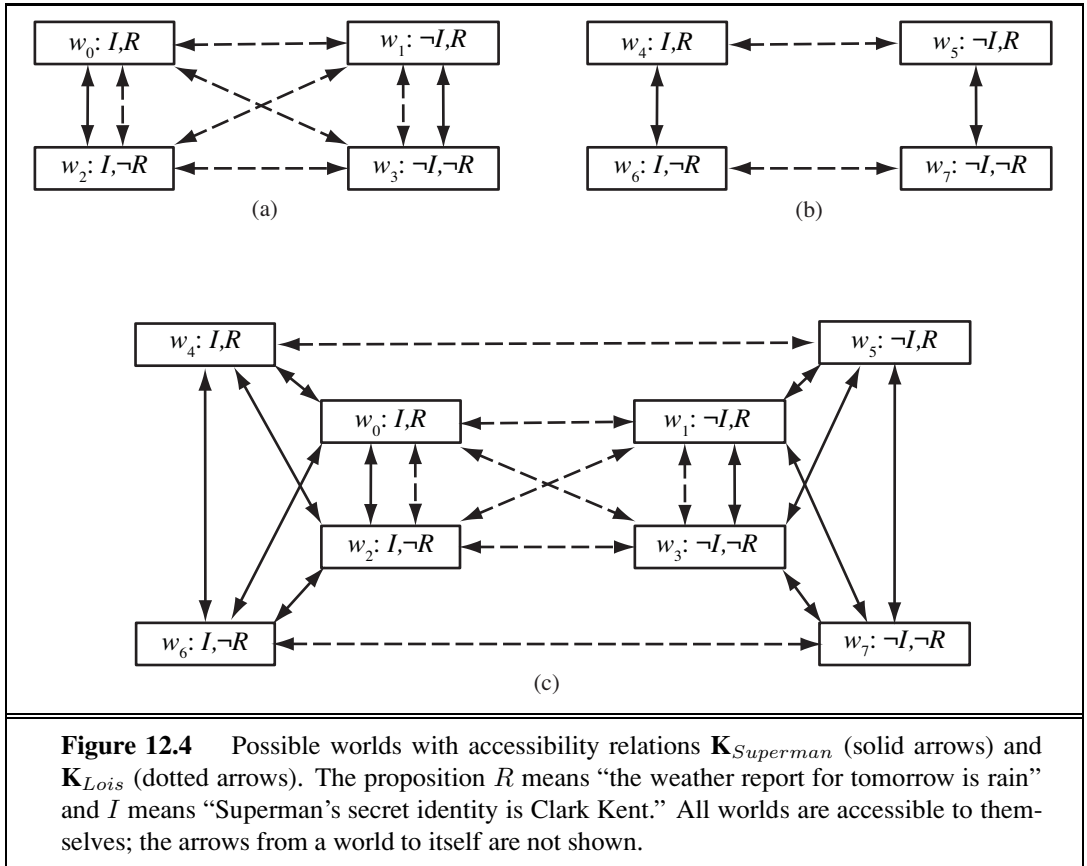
$w_0$: $I,R$

$w_1$: $\neg I,R$

$w_2$: $I,\neg R$

$w_3$: $\neg I,\neg R$

(a)

$w_4$: $I,R$

$w_5$: $\neg I,R$

$w_6$: $I,\neg R$

$w_7$: $\neg I,\neg R$

(b)

$w_4$: $I,R$

$w_5$: $\neg I,R$

$w_0$: $I,R$

$w_1$: $\neg I,R$

$w_2$: $I,\neg R$

$w_3$: $\neg I,\neg R$

$w_6$: $I,\neg R$

$w_7$: $\neg I,\neg R$

(c)

**Figure 12.4** Possible worlds with accessibility relations $\mathbf{K}_{Superman}$ (solid arrows) and $\mathbf{K}_{Lois}$ (dotted arrows). The proposition $R$ means "the weather report for tomorrow is rain" and $I$ means "Superman's secret identity is Clark Kent." All worlds are accessible to themselves; the arrows from a world to itself are not shown.